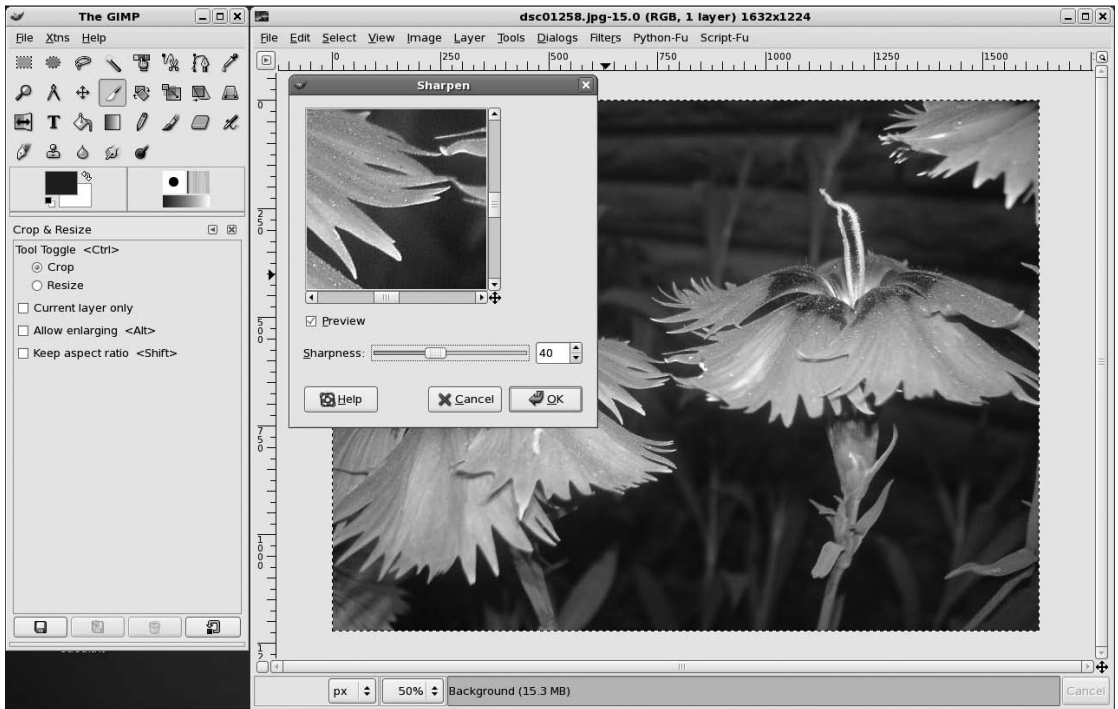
The GIMP

File Xtns Help

Crop & Resize

Tool Toggle <Ctrl>

Crop

Resize

Current layer only

Allow enlarging <Alt>

Keep aspect ratio <Shift>

dsc01258.jpg-15.0 (RGB, 1 layer) 1632x1224

File Edit Select View Image Layer Tools Dialogs Filters Python-Fu Script-Fu

0 250 500 750 1000 1250 1500

0

250

500

750

1000

12

Sharpen

Preview

Sharpness: 40

Help

Cancel

OK

px 50% Background (15.3 MB)

Cancel